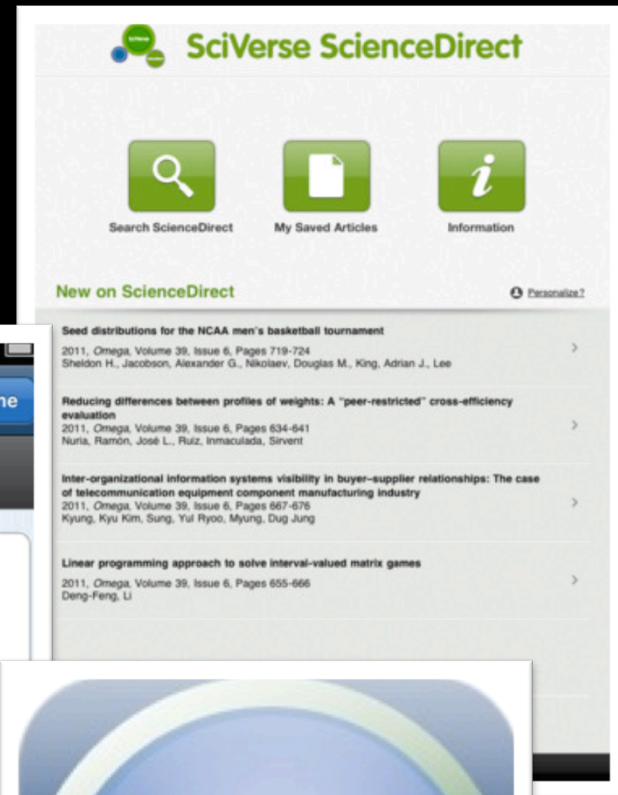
SciVerse ScienceDirect

Search ScienceDirect

My Saved Articles

Information

New on ScienceDirect

Personalize?

Seed distributions for the NCAA men's basketball tournament
2011, Omega, Volume 39, Issue 6, Pages 719-724
Sheldon H., Jacobson, Alexander G., Nikolaev, Douglas M., King, Adrian J., Lee

Reducing differences between profiles of weights: A "peer-restricted" cross-efficiency evaluation
2011, Omega, Volume 39, Issue 6, Pages 634-641
Nuria, Ramón, José L., Ruiz, Inmaculada, Sirvent

Inter-organizational information systems visibility in buyer-supplier relationships: The case of telecommunication equipment component manufacturing industry
2011, Omega, Volume 39, Issue 6, Pages 667-676
Kyung, Kyu Kim, Sung, Yul Ryoo, Myung, Dug Jung

Linear programming approach to solve interval-valued matrix games
2011, Omega, Volume 39, Issue 6, Pages 655-666
Deng-Feng, Li

ne